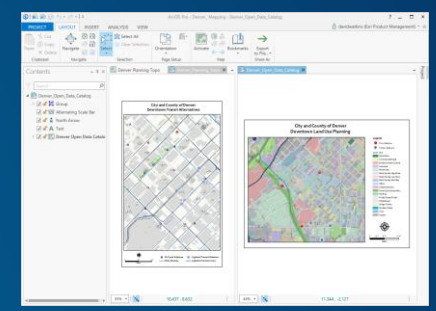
ArcGIS Pro - Denver_Mapping - Denver_Open_Data_Catalog ? _ □ ✕

PROJECT LAYOUT INSERT ANALYSIS VIEW

Paste Navigate Select Select All Clear Selection Orientation Activate Bookmarks Export Layout to File

Clipboard Navigate Selection Page Setup Map Share As

Contents

Denver_Open_Data_Catalog
Group
Alternating Scale Bar
North Arrow
Text
Denver Open Data Catalog

Denver Planning Topo

Denver_Open_Data_Catalog

City and County of Denver
Downtown Transit Alternatives

City and County of Denver
Downtown Land Use Planning

Legend

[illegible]